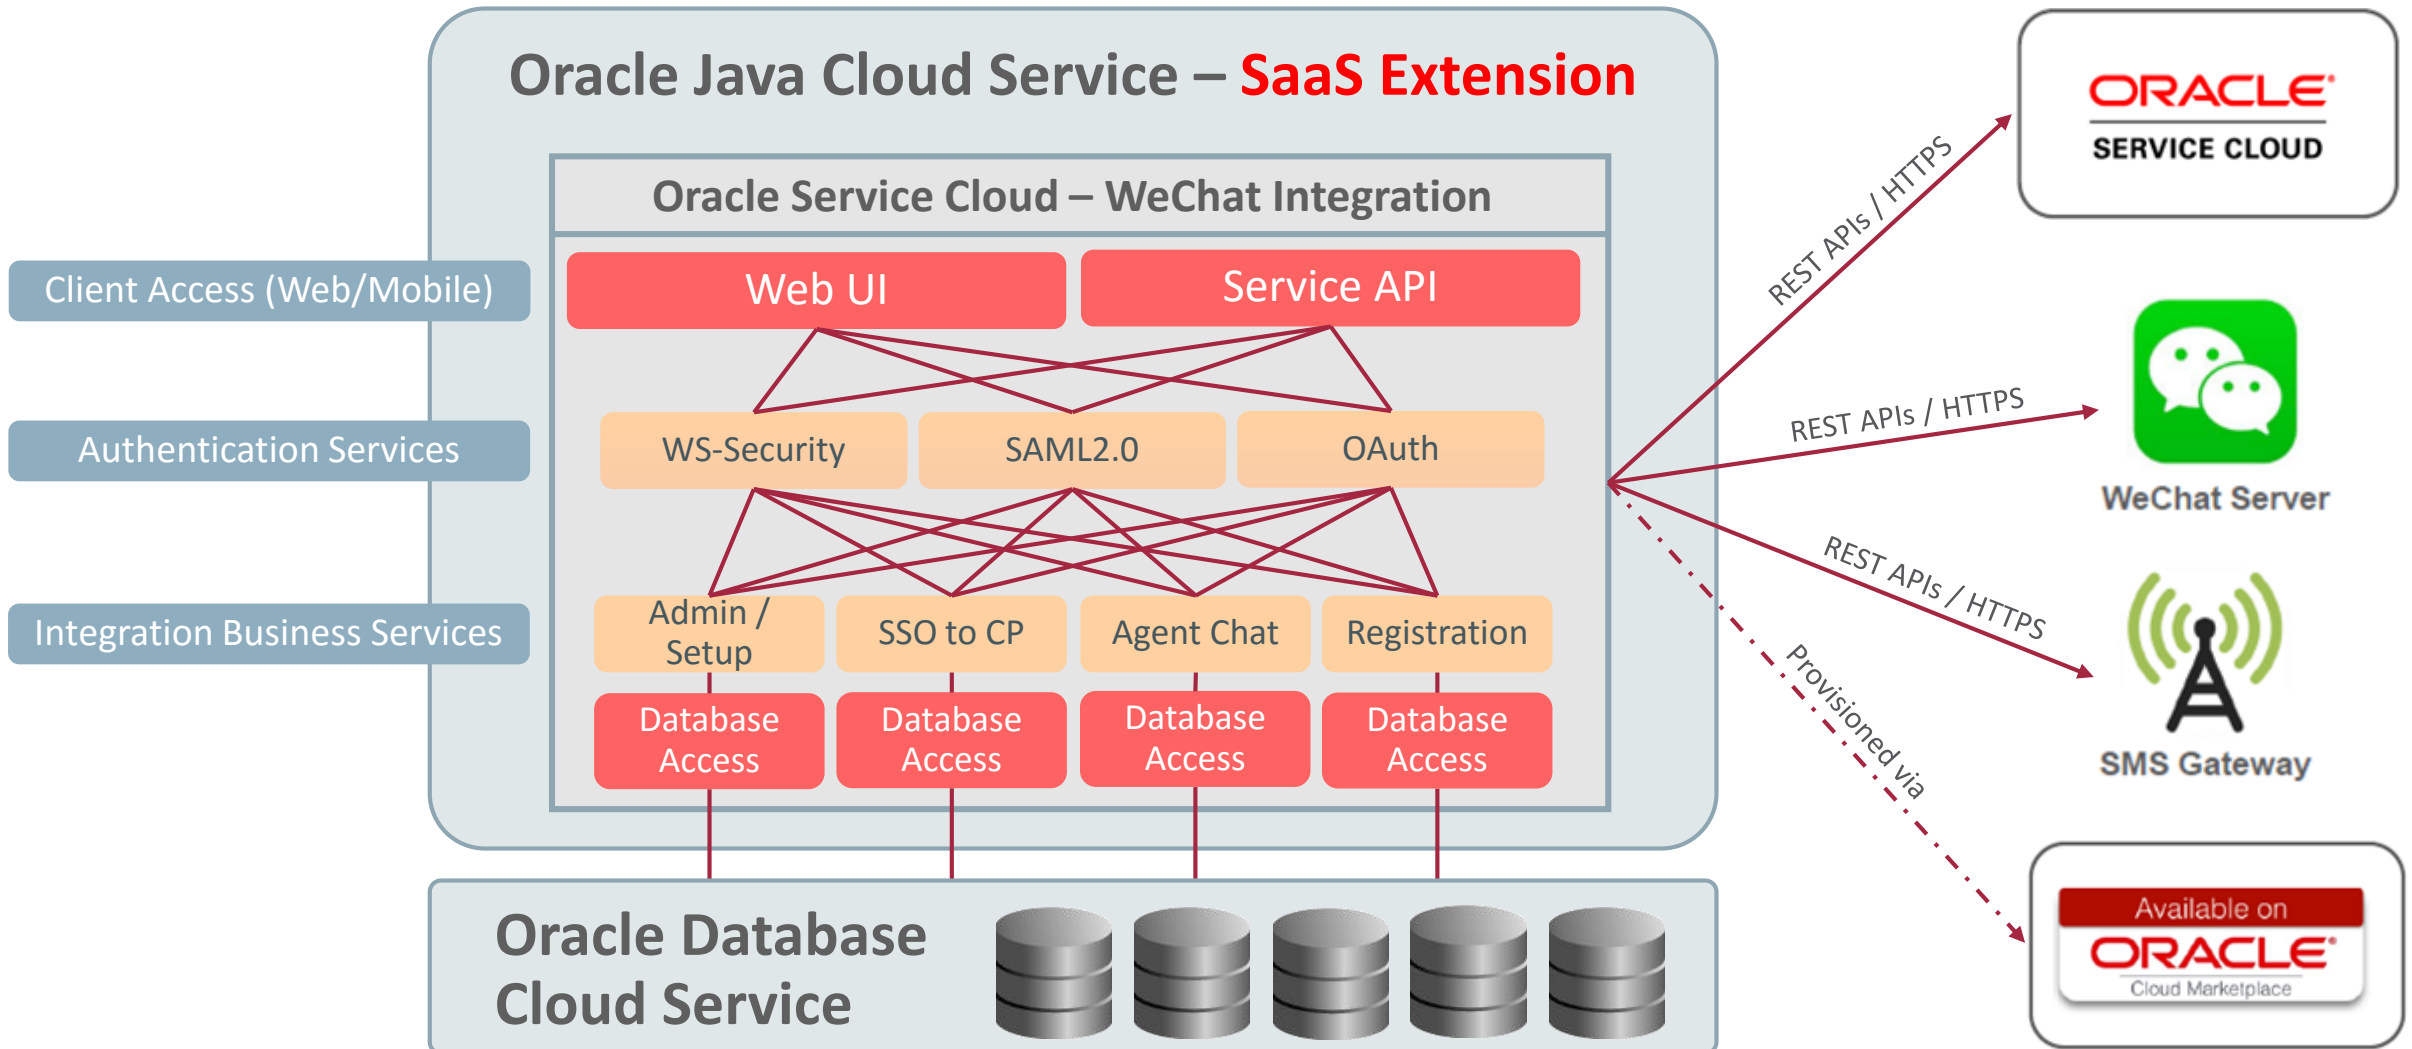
Oracle Java Cloud Service – SaaS Extension

Oracle Service Cloud – WeChat Integration

Client Access (Web/Mobile)

Authentication Services

Integration Business Services

Web UI

Service API

WS-Security

SAML2.0

OAuth

Admin / Setup

SSO to CP

Agent Chat

Registration

Database Access

Database Access

Database Access

Database Access

Oracle Database Cloud Service

REST APIs / HTTPS

ORACLE

SERVICE CLOUD

REST APIs / HTTPS

WeChat Server

REST APIs / HTTPS

SMS Gateway

Provisioned via

Available on

ORACLE

Cloud Marketplace